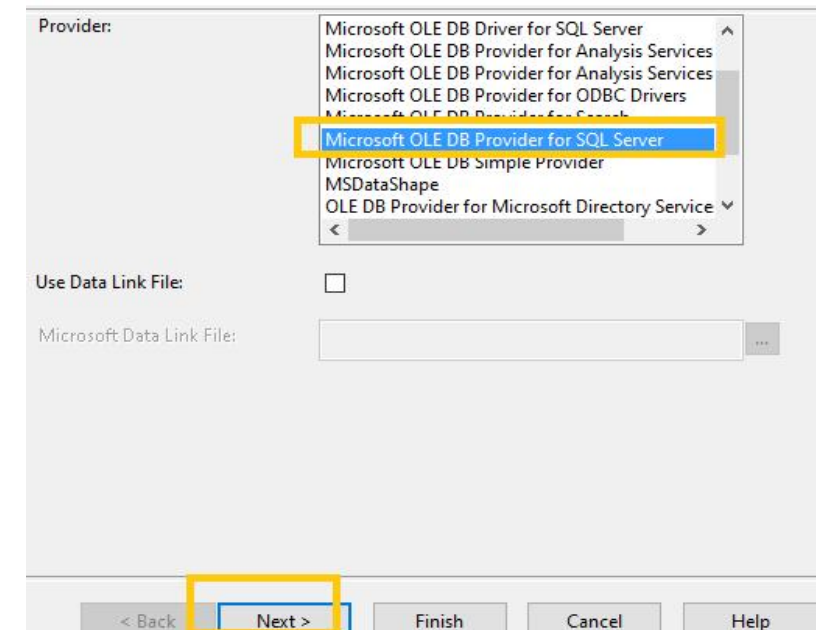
Provider:

Microsoft OLE DB Driver for SQL Server
Microsoft OLE DB Provider for Analysis Services
Microsoft OLE DB Provider for Analysis Services
Microsoft OLE DB Provider for ODBC Drivers
Microsoft OLE DB Provider for Search
Microsoft OLE DB Provider for SQL Server
Microsoft OLE DB Simple Provider
MSDataShape
OLE DB Provider for Microsoft Directory Service

Use Data Link File:

Microsoft Data Link File:

...

< Back

Next >

Finish

Cancel

Help